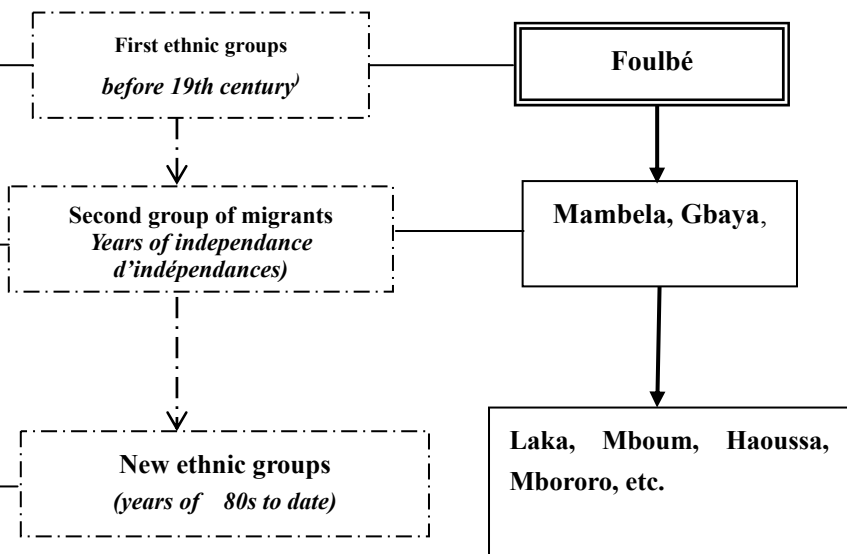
First ethnic groups
before 19th century)

Second group of migrants
Years of independance d'indépendances)

New ethnic groups
(years of 80s to date)

Foulbé

Mambela, Gbaya,

Laka, Mboum, Haoussa, Mbororo, etc.